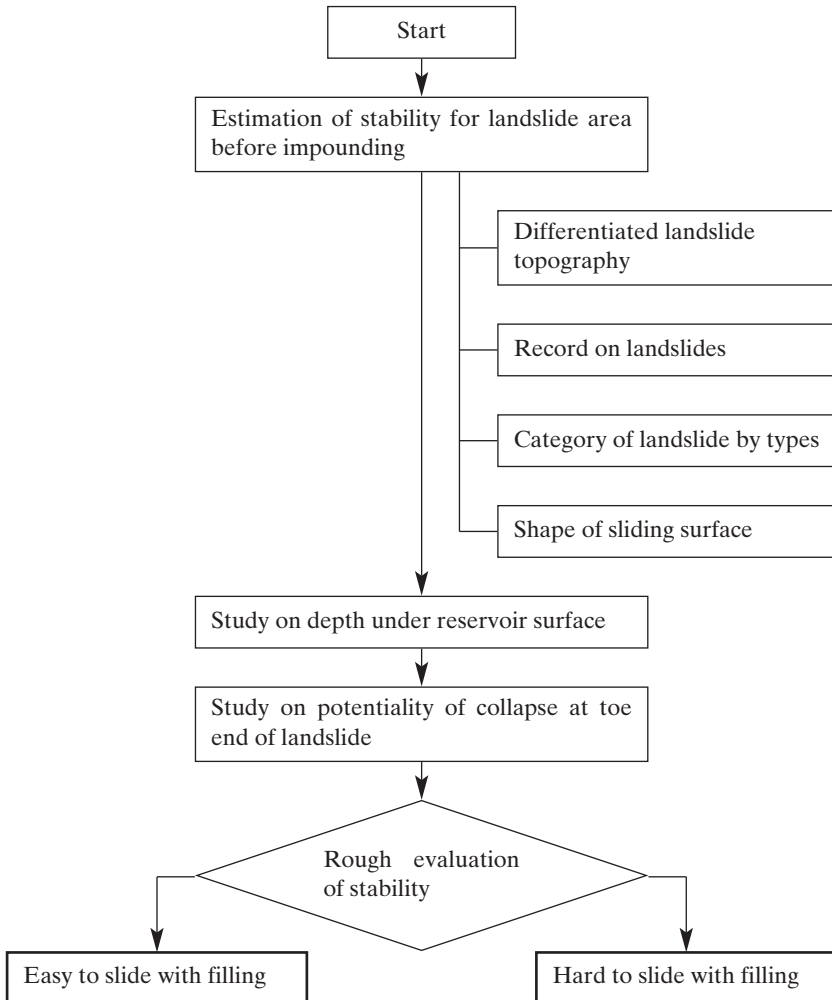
Start

Estimation of stability for landslide area before impounding

Differentiated landslide topography

Record on landslides

Category of landslide by types

Shape of sliding surface

Study on depth under reservoir surface

Study on potentiality of collapse at toe end of landslide

Rough evaluation of stability

Easy to slide with filling

Hard to slide with filling